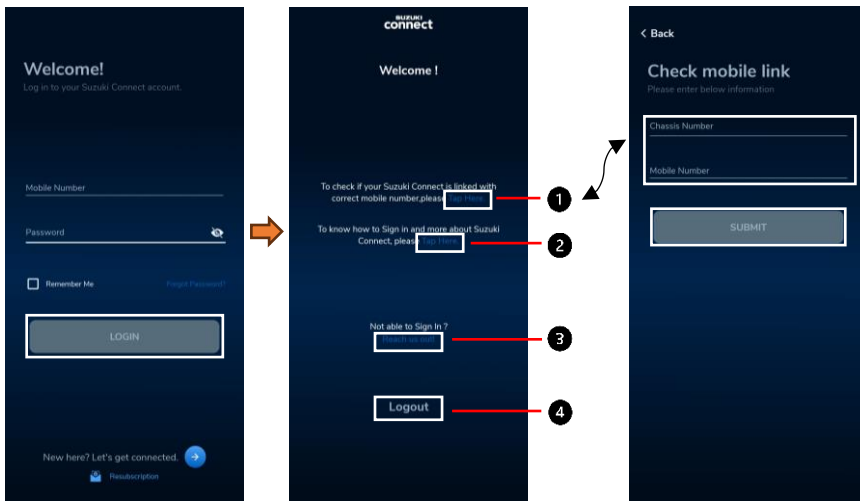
Welcome!
Log in to your Suzuki Connect account.

Mobile Number

Password

Remember Me

Forgot Password?

LOGIN

New here? Let's get connected.

Resubscription

SUZUKI
connect

Welcome !

To check if your Suzuki Connect is linked with correct mobile number,please Tap Here.

1

To know how to Sign in and more about Suzuki Connect, please Tap Here.

2

Not able to Sign In ?
Reach us out!

3

Logout

4

< Back

Check mobile link
Please enter below information

Chassis Number

Mobile Number

SUBMIT